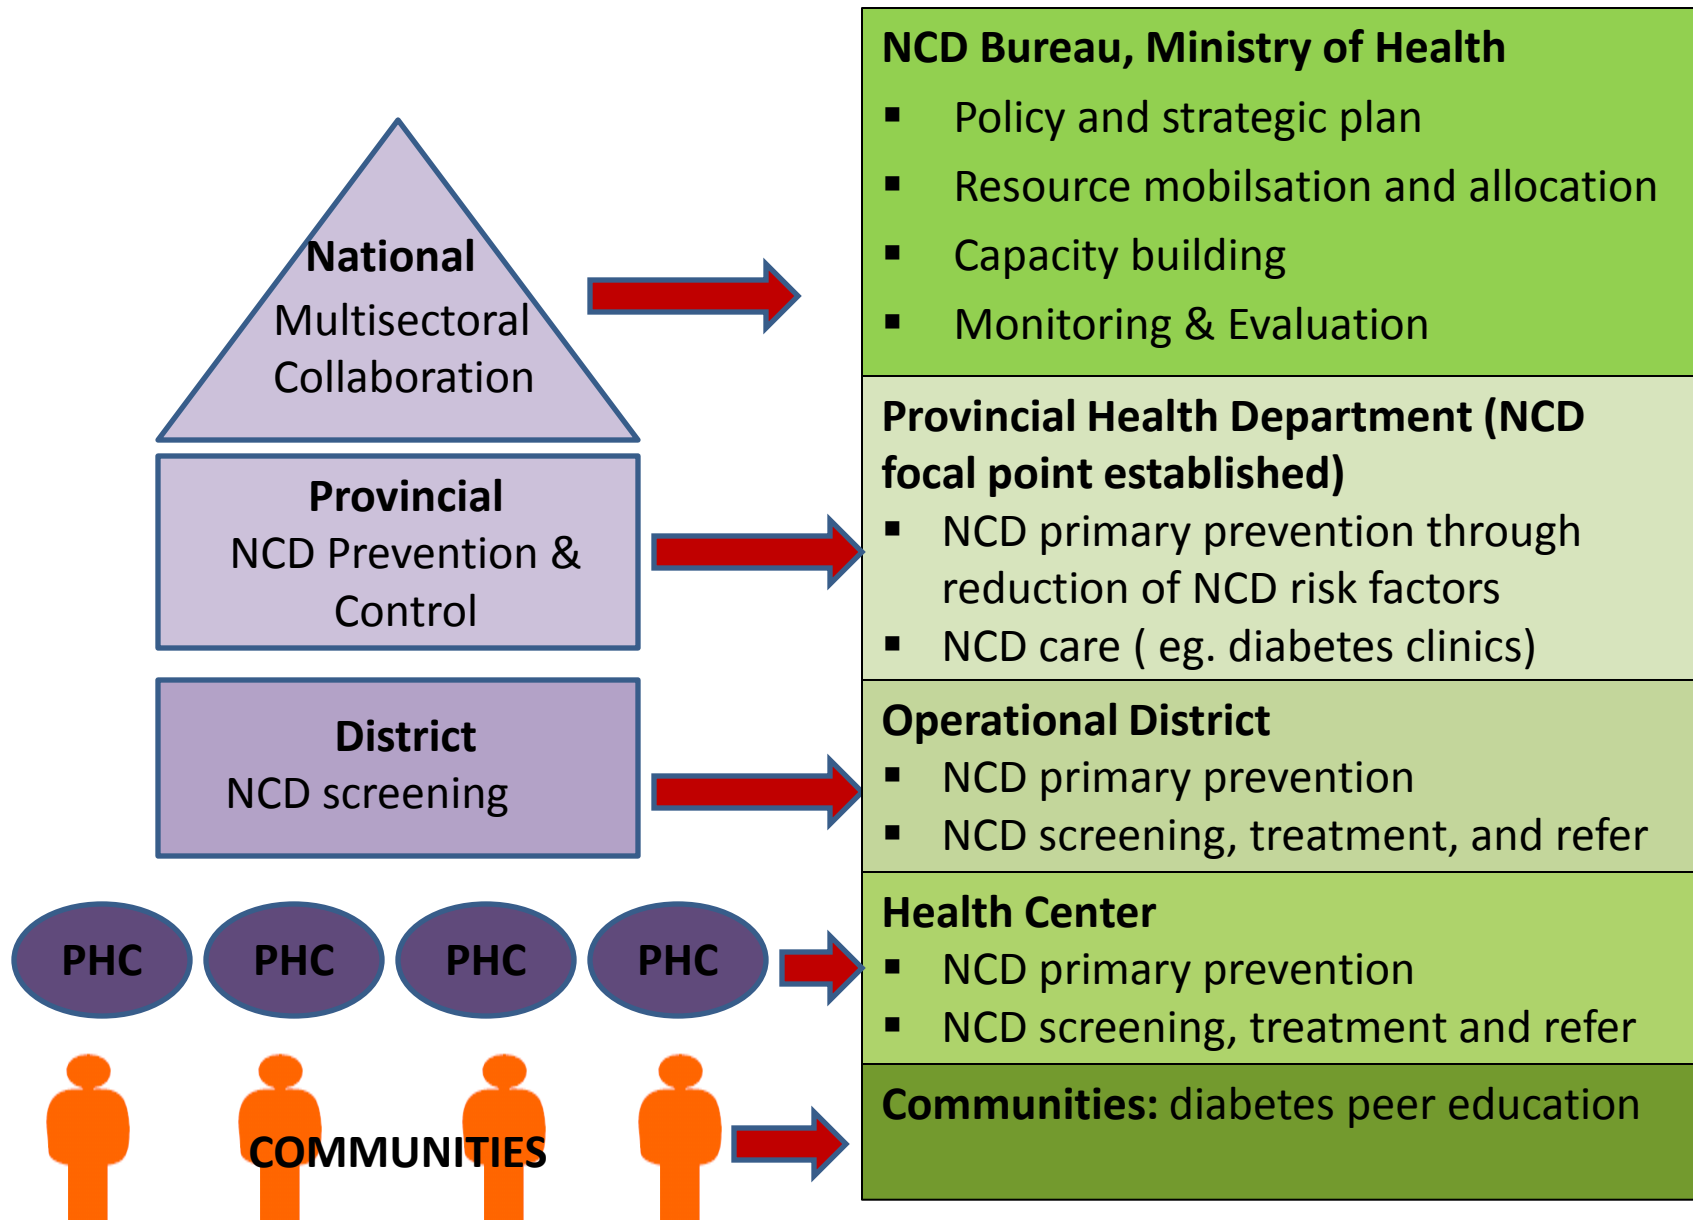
National
Multisectoral Collaboration

Provincial
NCD Prevention & Control

District
NCD screening

PHC PHC PHC PHC

COMMUNITIES

NCD Bureau, Ministry of Health
- Policy and strategic plan
- Resource mobilsation and allocation
- Capacity building
- Monitoring & Evaluation

Provincial Health Department (NCD focal point established)
- NCD primary prevention through reduction of NCD risk factors
- NCD care ( eg. diabetes clinics)

Operational District
- NCD primary prevention
- NCD screening, treatment, and refer

Health Center
- NCD primary prevention
- NCD screening, treatment and refer

Communities: diabetes peer education